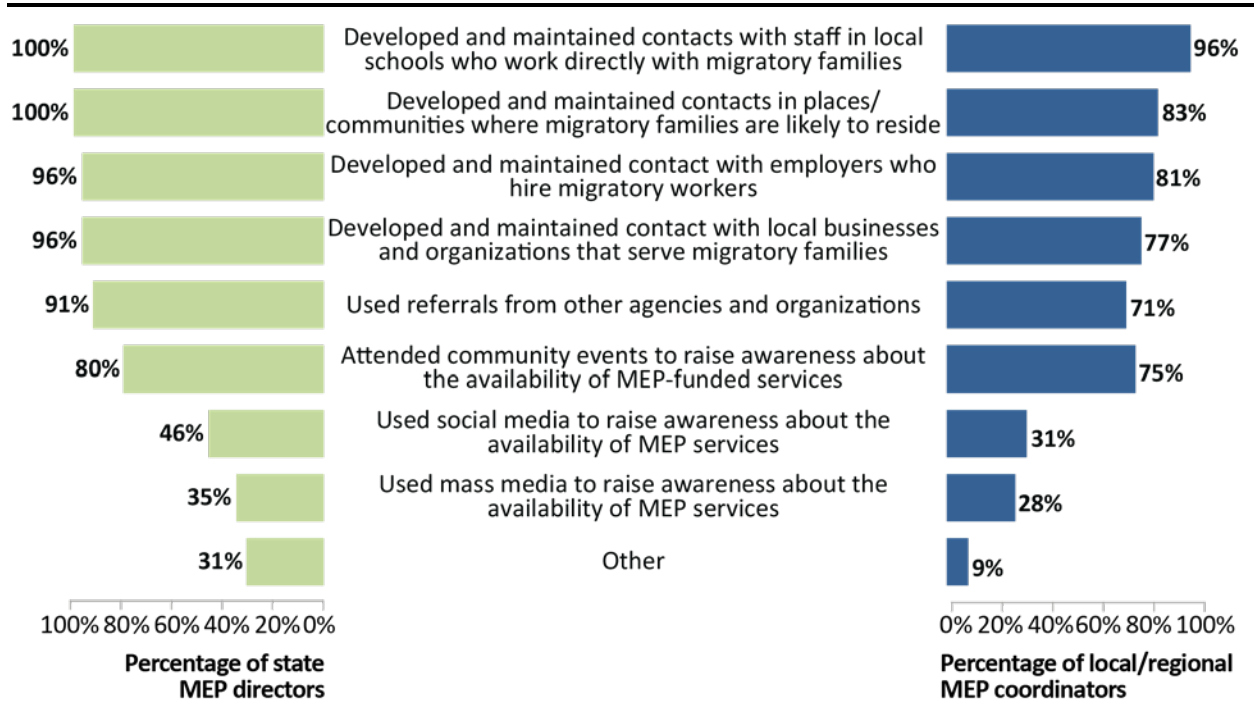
100% Developed and maintained contacts with staff in local schools who work directly with migratory families 96%

100% Developed and maintained contacts in places/ communities where migratory families are likely to reside 83%

96% Developed and maintained contact with employers who hire migratory workers 81%

96% Developed and maintained contact with local businesses and organizations that serve migratory families 77%

91% Used referrals from other agencies and organizations 71%

80% Attended community events to raise awareness about the availability of MEP-funded services 75%

46% Used social media to raise awareness about the availability of MEP services 31%

35% Used mass media to raise awareness about the availability of MEP services 28%

31% Other 9%

100% 80% 60% 40% 20% 0%

Percentage of state MEP directors

0% 20% 40% 60% 80% 100%

Percentage of local/regional MEP coordinators